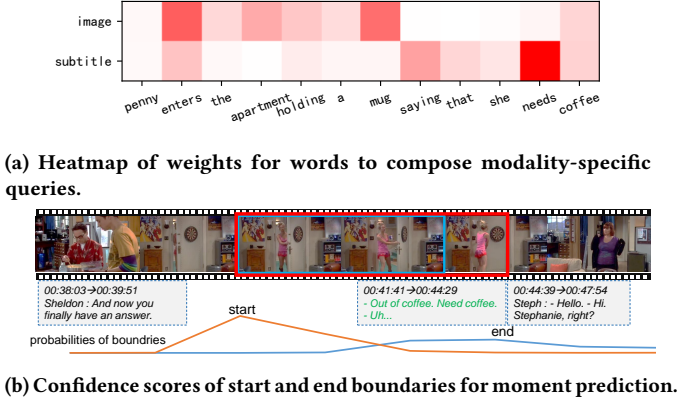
image

subtitle

penny enters the apartment holding a mug saying that she needs coffee

(a) Heatmap of weights for words to compose modality-specific queries.

00:38:03→00:39:51
Sheldon : And now you finally have an answer.

00:41:41→00:44:29
- Out of coffee. Need coffee.
- Uh...

00:44:39→00:47:54
Steph : - Hello. - Hi. Stephanie, right?

start

end

probabilities of boundries

(b) Confidence scores of start and end boundaries for moment prediction.